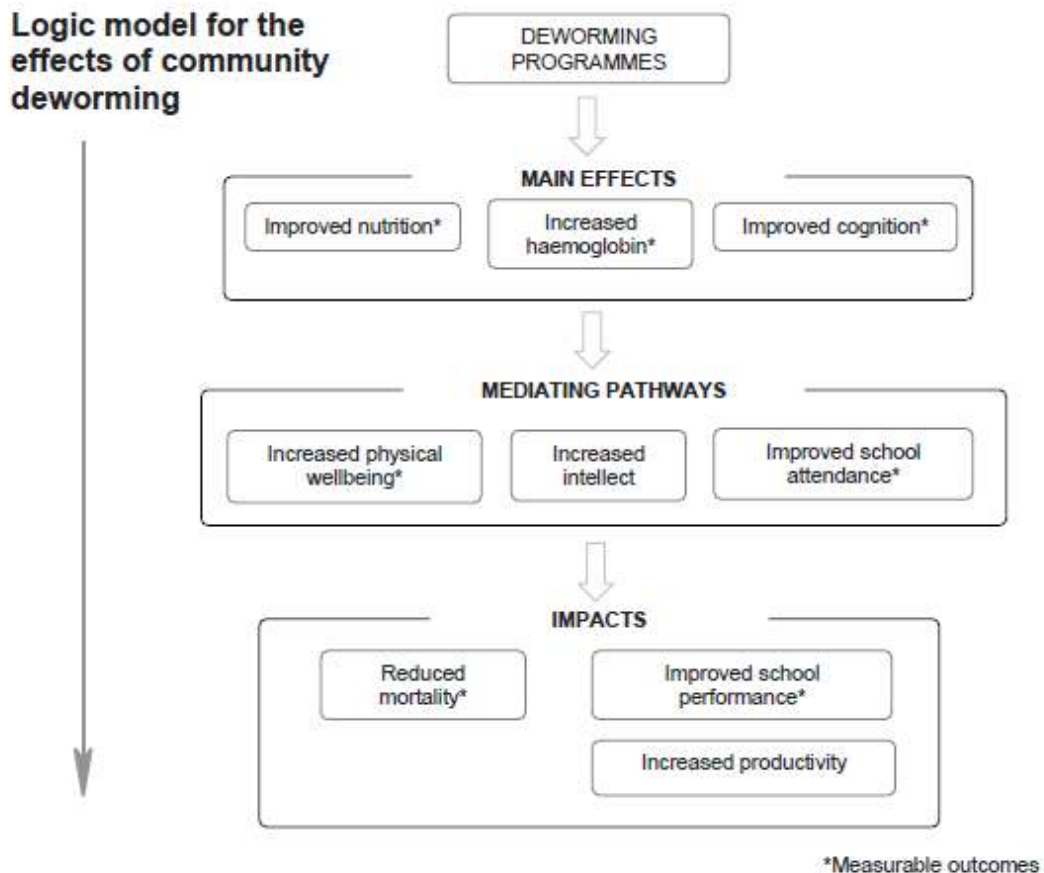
Logic model for the effects of community deworming

DEWORMING PROGRAMMES

MAIN EFFECTS

Improved nutrition*

Increased haemoglobin*

Improved cognition*

MEDIATING PATHWAYS

Increased physical wellbeing*

Increased intellect

Improved school attendance*

IMPACTS

Reduced mortality*

Improved school performance*

Increased productivity

*Measurable outcomes